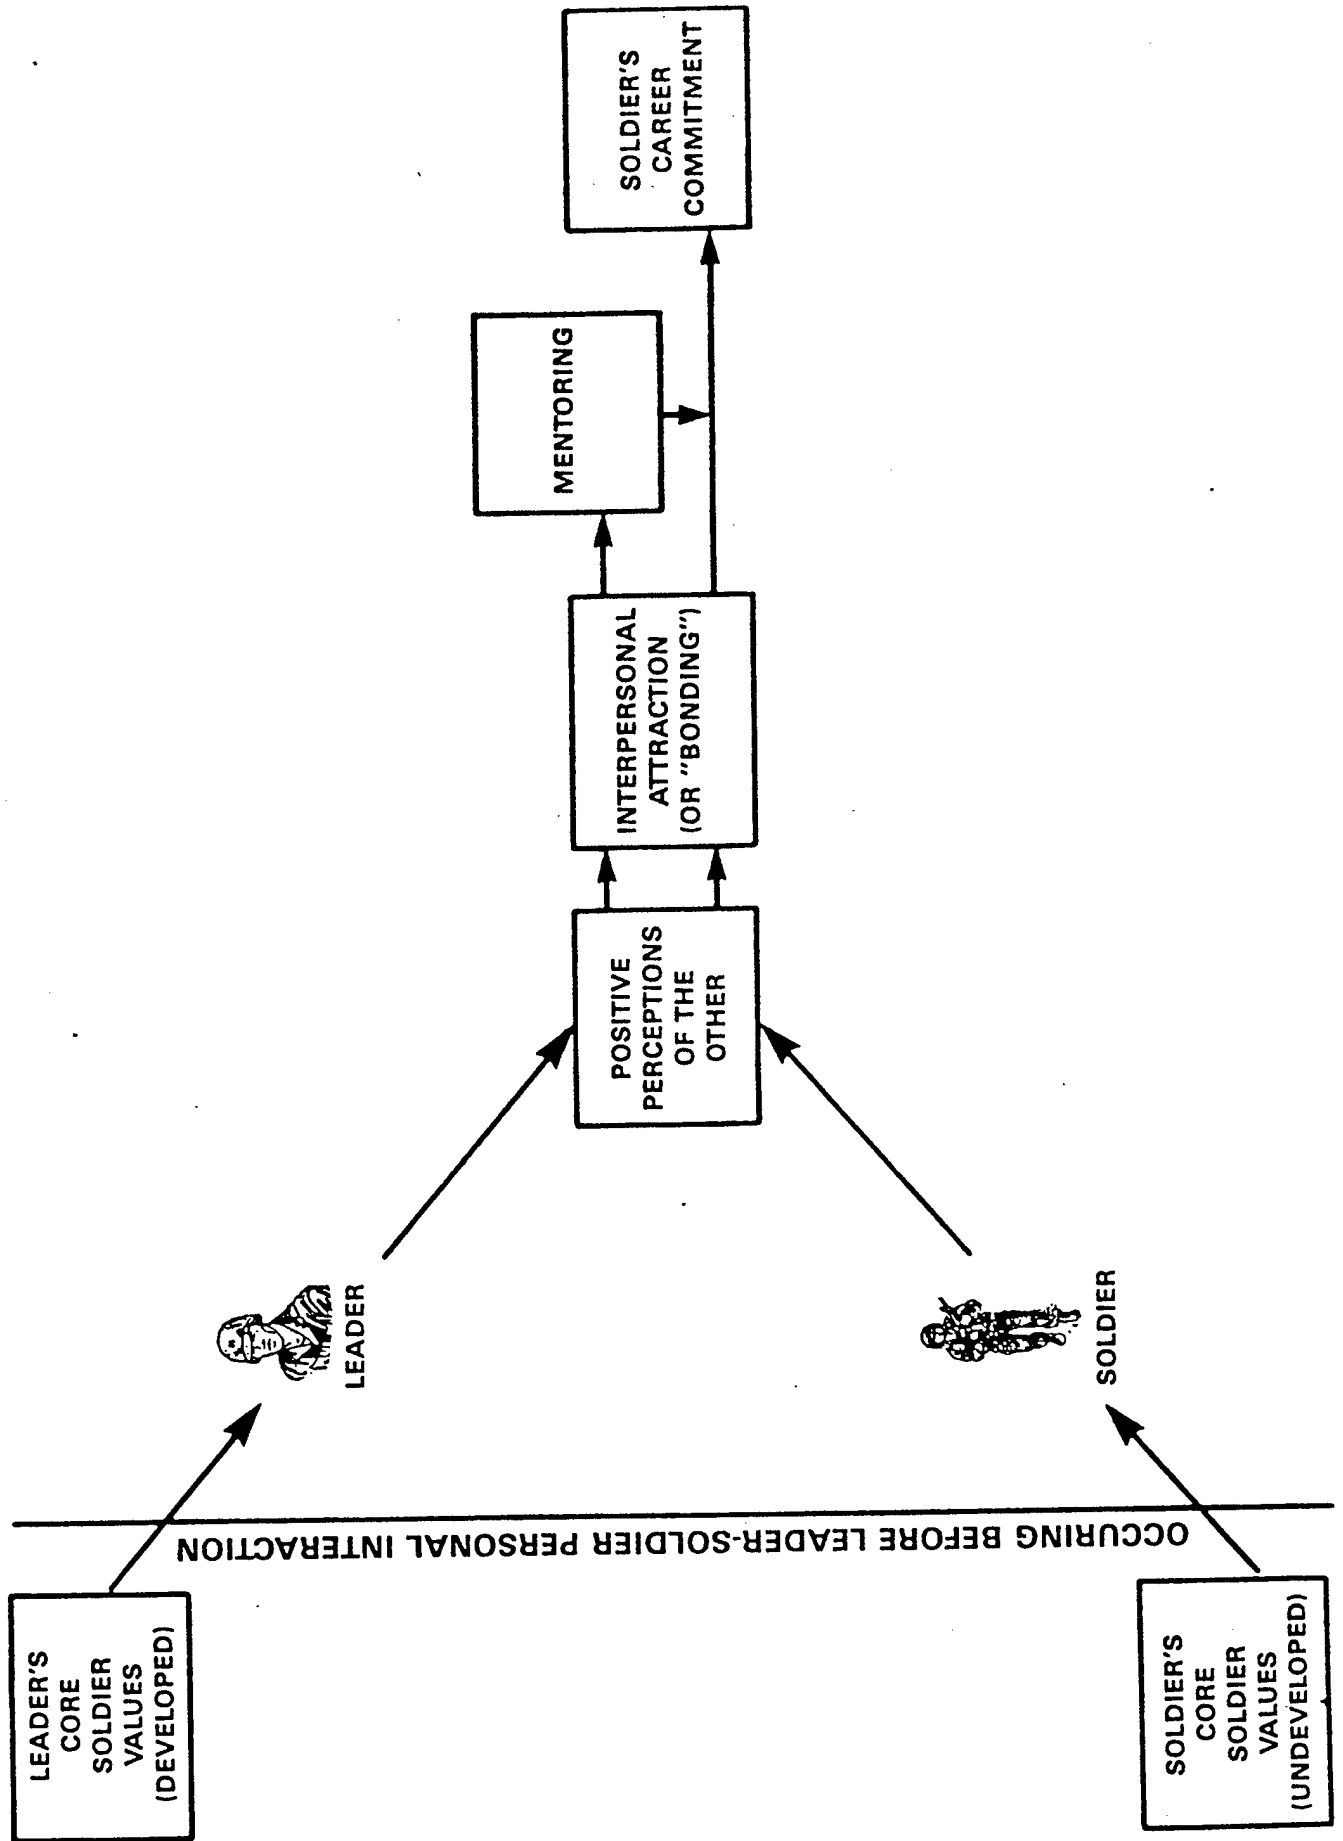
LEADER'S CORE SOLDIER VALUES (DEVELOPED)

OCCURING BEFORE LEADER-SOLDIER PERSONAL INTERACTION

SOLDIER'S CORE SOLDIER VALUES (UNDEVELOPED)

LEADER

SOLDIER

POSITIVE PERCEPTIONS OF THE OTHER

INTERPERSONAL ATTRACTION (OR "BONDING")

MENTORING

SOLDIER'S CAREER COMMITMENT